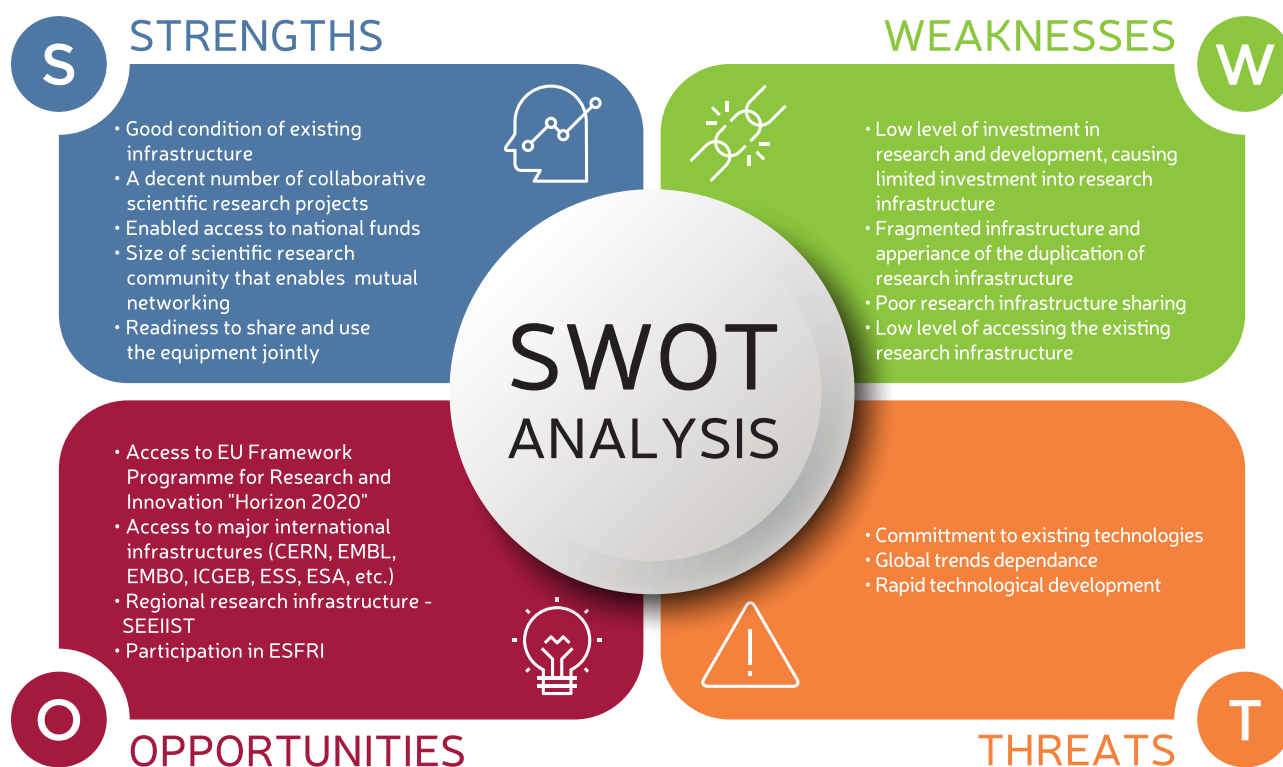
S
STRENGTHS

• Good condition of existing infrastructure
• A decent number of collaborative scientific research projects
• Enabled access to national funds
• Size of scientific research community that enables mutual networking
• Readiness to share and use the equipment jointly

WEAKNESSES
W

• Low level of investment in research and development, causing limited investment into research infrastructure
• Fragmented infrastructure and apperiance of the duplication of research infrastructure
• Poor research infrastructure sharing
• Low level of accessing the existing research infrastructure

SWOT
ANALYSIS

• Access to EU Framework Programme for Research and Innovation "Horizon 2020"
• Access to major international infrastructures (CERN, EMBL, EMBO, ICGEB, ESS, ESA, etc.)
• Regional research infrastructure - SEEIIST
• Participation in ESFRI

• Committment to existing technologies
• Global trends dependance
• Rapid technological development

O
OPPORTUNITIES

THREATS
T